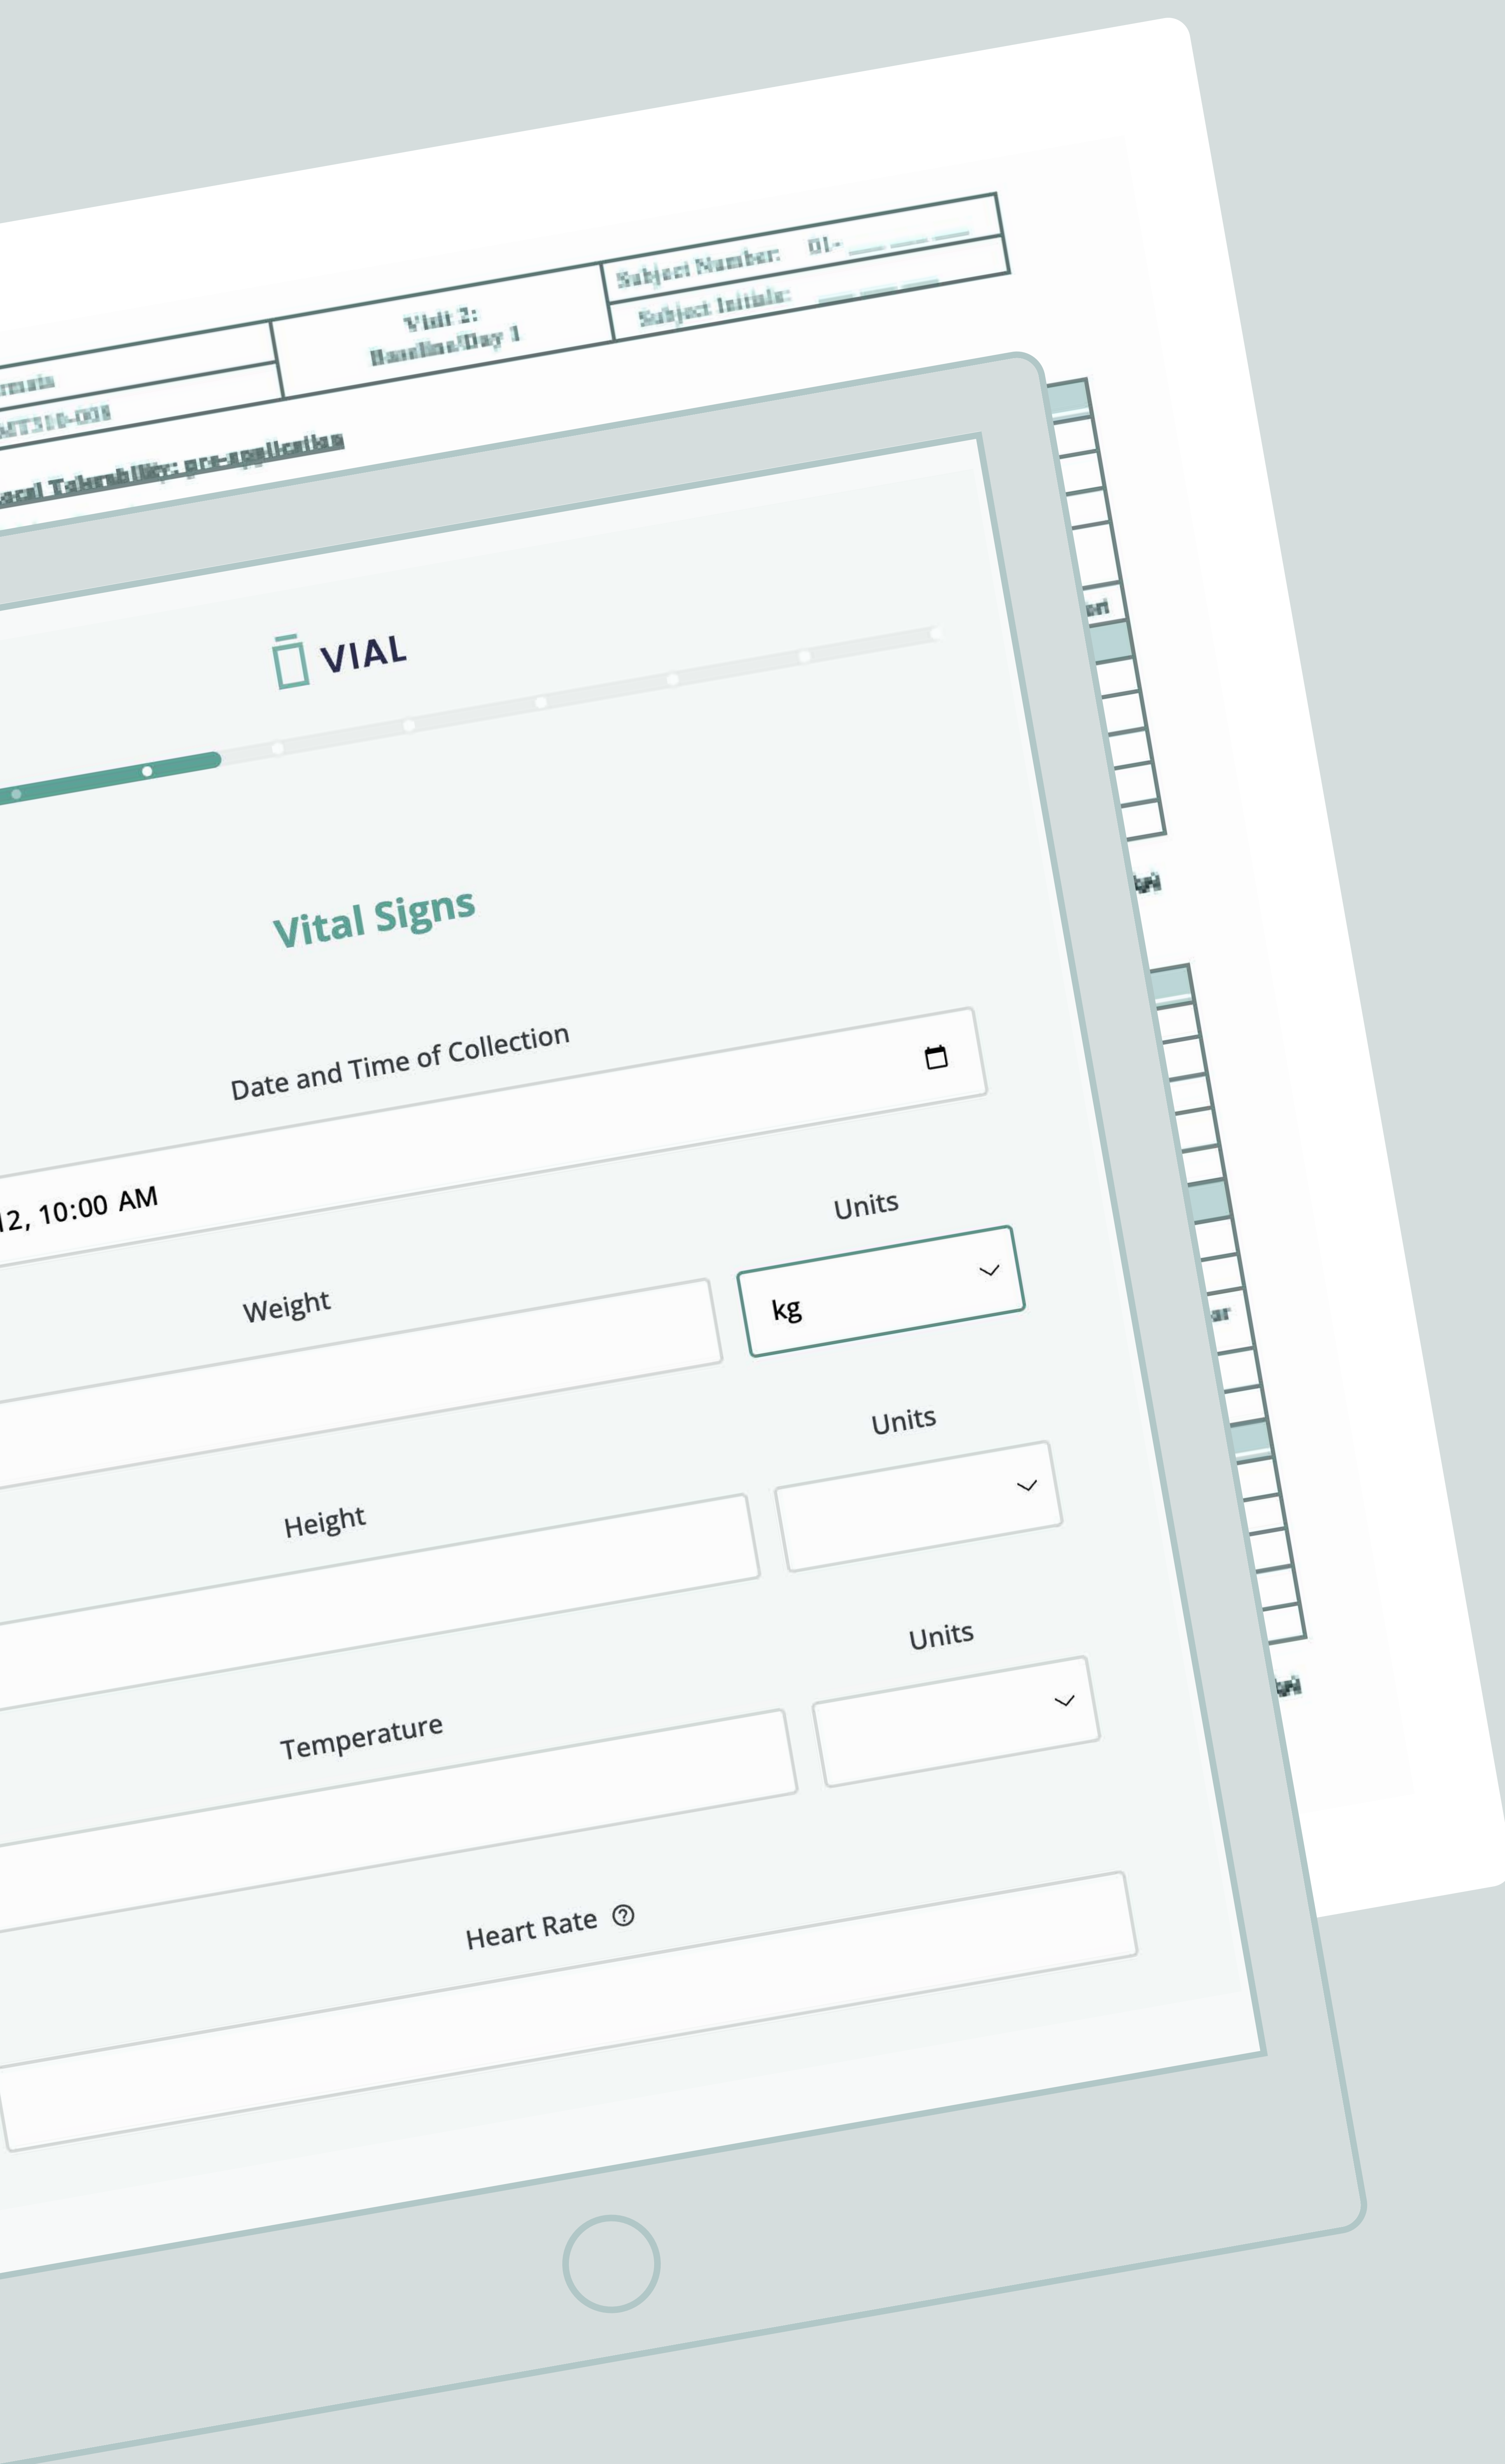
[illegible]rmula
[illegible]MT310-008

Visit 2:
Baseline/Day 1

Subject Number: 01-
Subject Initials:

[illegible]ocal Tolerability: pre-application

VIAL

Vital Signs

Date and Time of Collection

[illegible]2, 10:00 AM

Weight

Units

kg

Height

Units

Temperature

Units

Heart Rate